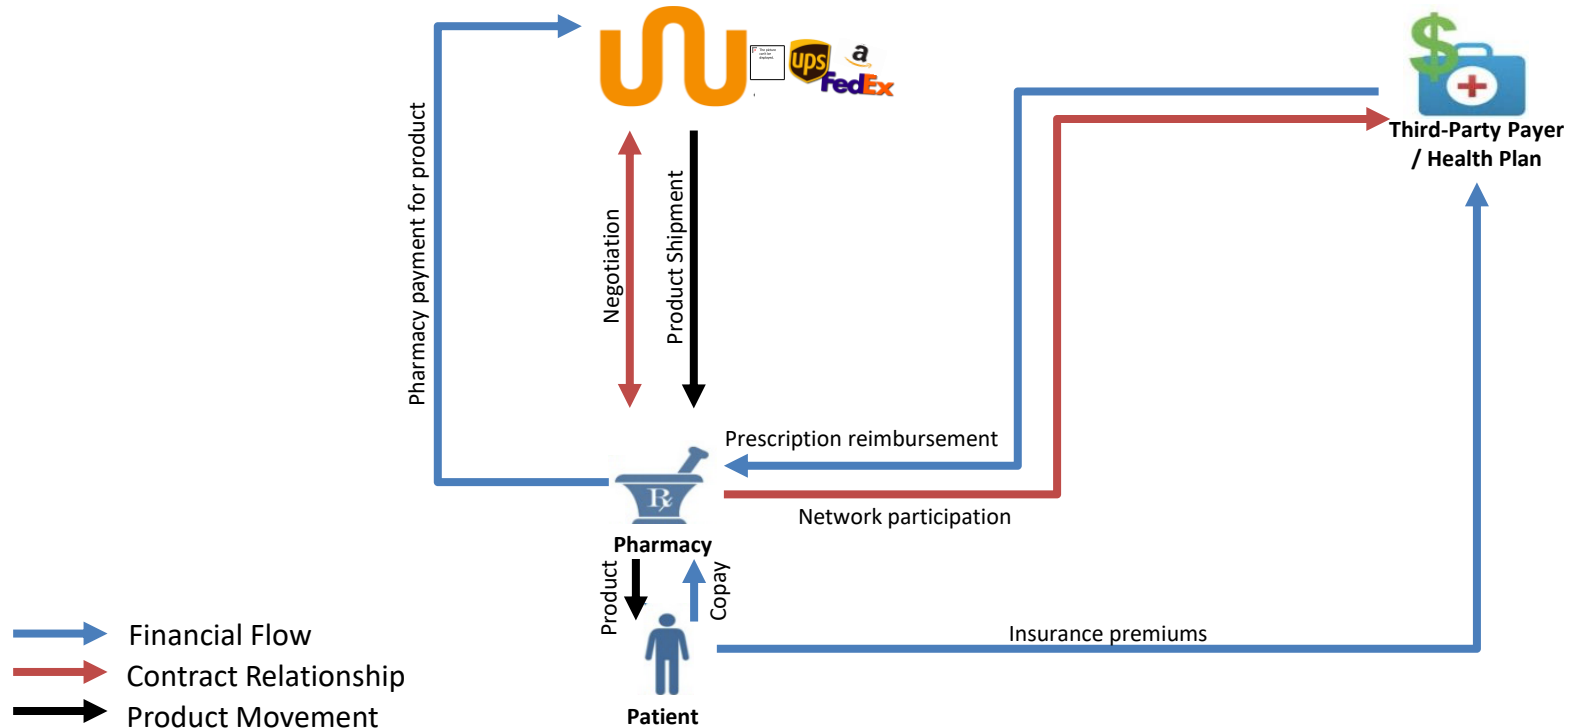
ups
a
FedEx
Third-Party Payer / Health Plan
Pharmacy payment for product
Negotiation
Product Shipment
Prescription reimbursement
Network participation
Pharmacy
Product
Copay
Insurance premiums
Patient
Financial Flow
Contract Relationship
Product Movement